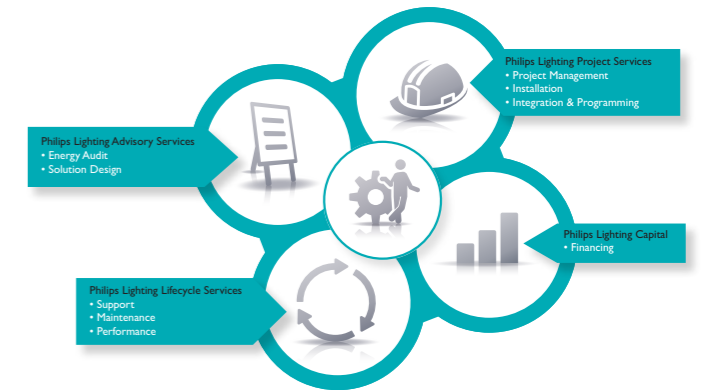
Philips Lighting Project Services
• Project Management
• Installation
• Integration & Programming

Philips Lighting Advisory Services
• Energy Audit
• Solution Design

Philips Lighting Capital
• Financing

Philips Lighting Lifecycle Services
• Support
• Maintenance
• Performance